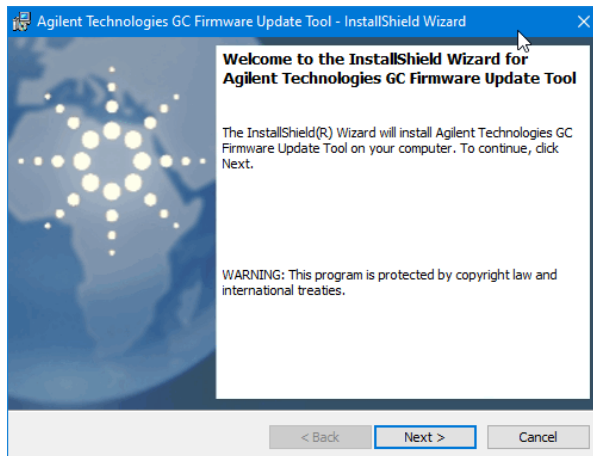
Agilent Technologies GC Firmware Update Tool - InstallShield Wizard

Welcome to the InstallShield Wizard for Agilent Technologies GC Firmware Update Tool

The InstallShield(R) Wizard will install Agilent Technologies GC Firmware Update Tool on your computer. To continue, click Next.

WARNING: This program is protected by copyright law and international treaties.

< Back
Next >
Cancel